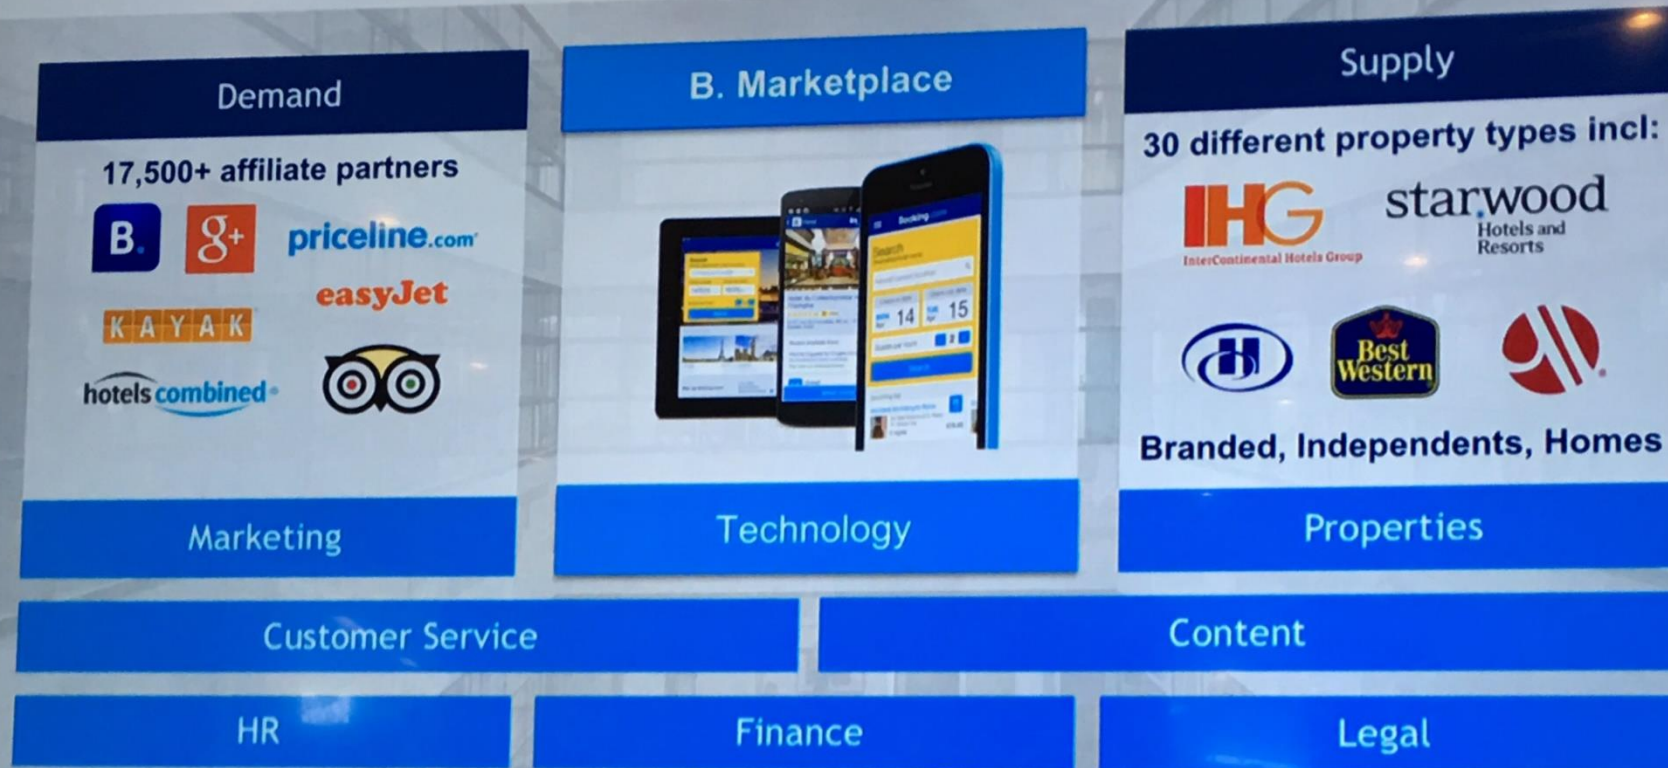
Demand

17,500+ affiliate partners

B.

g+

priceline.com

KAYAK

easyJet

hotels combined

B. Marketplace

Booking.com

14

15

Technology

Supply

30 different property types incl:

IHG

InterContinental Hotels Group

starwood Hotels and Resorts

Best Western

Branded, Independents, Homes

Marketing

Properties

Customer Service

Content

HR

Finance

Legal